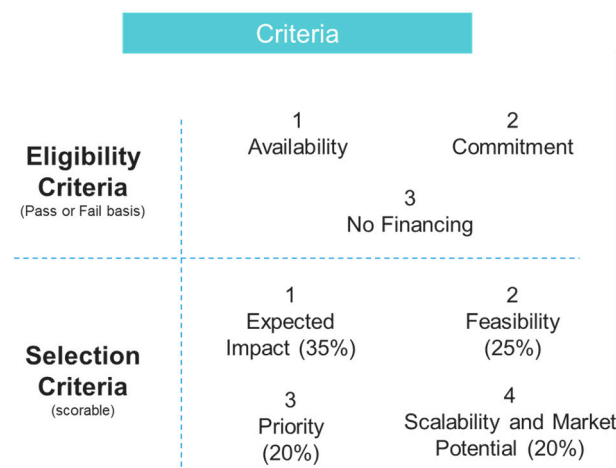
Criteria

Eligibility Criteria
(Pass or Fail basis)

1
Availability

2
Commitment

3
No Financing

Selection Criteria
(scorable)

1
Expected Impact (35%)

2
Feasibility (25%)

3
Priority (20%)

4
Scalability and Market Potential (20%)